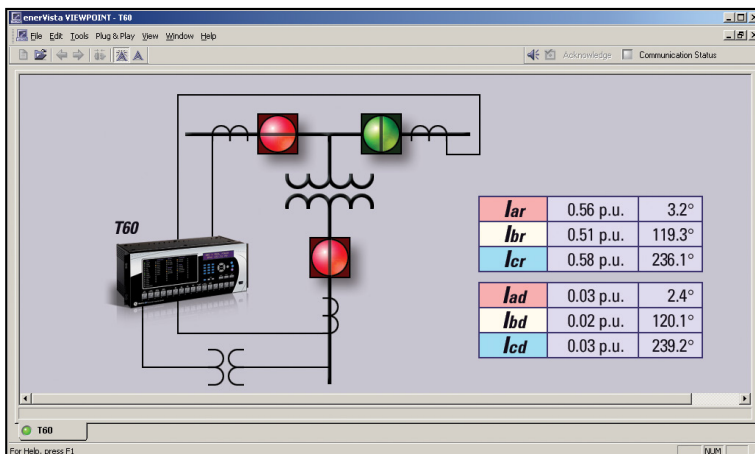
enerVista VIEWPOINT - T60

File Edit Tools Plug & Play View Window Help

Acknowledge Communication Status

T60

| Iar | 0.56 p.u. | 3.2° |
|---|---|---|
| Ibr | 0.51 p.u. | 119.3° |
| Icr | 0.58 p.u. | 236.1° |

| Iad | 0.03 p.u. | 2.4° |
|---|---|---|
| Ibd | 0.02 p.u. | 120.1° |
| Icd | 0.03 p.u. | 239.2° |

T60

For Help, press F1

NUM